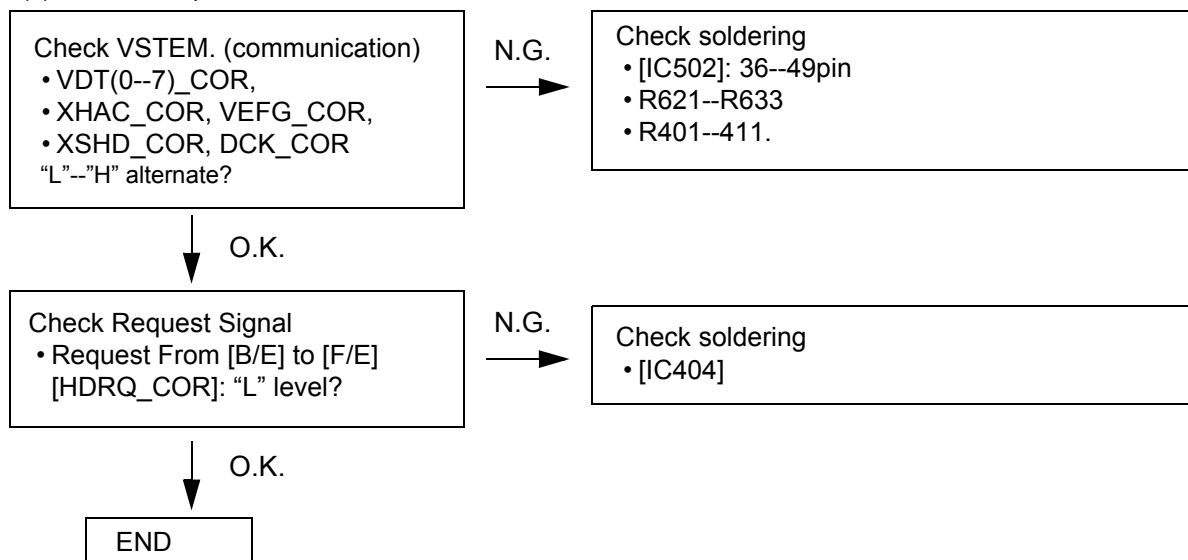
Check VSTEM. (communication)
• VDT(0--7)_COR,
• XHAC_COR, VEFG_COR,
• XSHD_COR, DCK_COR
"L"--"H" alternate?

N.G.

Check soldering
• [IC502]: 36--49pin
• R621--R633
• R401--411.

O.K.

Check Request Signal
• Request From [B/E] to [F/E] [HDRQ_COR]: "L" level?

N.G.

Check soldering
• [IC404]

O.K.

END